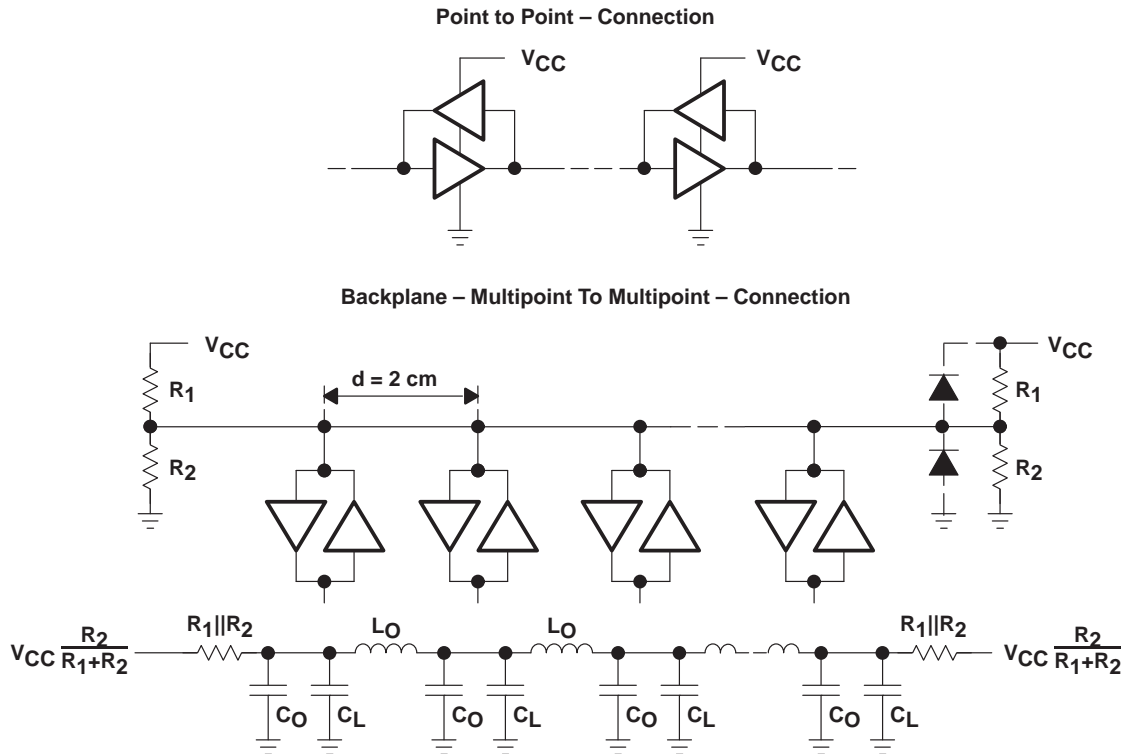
Point to Point – Connection

$V_{CC}$

$V_{CC}$

Backplane – Multipoint To Multipoint – Connection

$V_{CC}$

$R_1$

$R_2$

d = 2 cm

$V_{CC}$

$R_1$

$R_2$

$V_{CC}\frac{R_2}{R_1+R_2}$

$R_1||R_2$

$L_O$

$L_O$

$R_1||R_2$

$V_{CC}\frac{R_2}{R_1+R_2}$

$C_O$ $C_L$ $C_O$ $C_L$ $C_O$ $C_L$ $C_O$ $C_L$